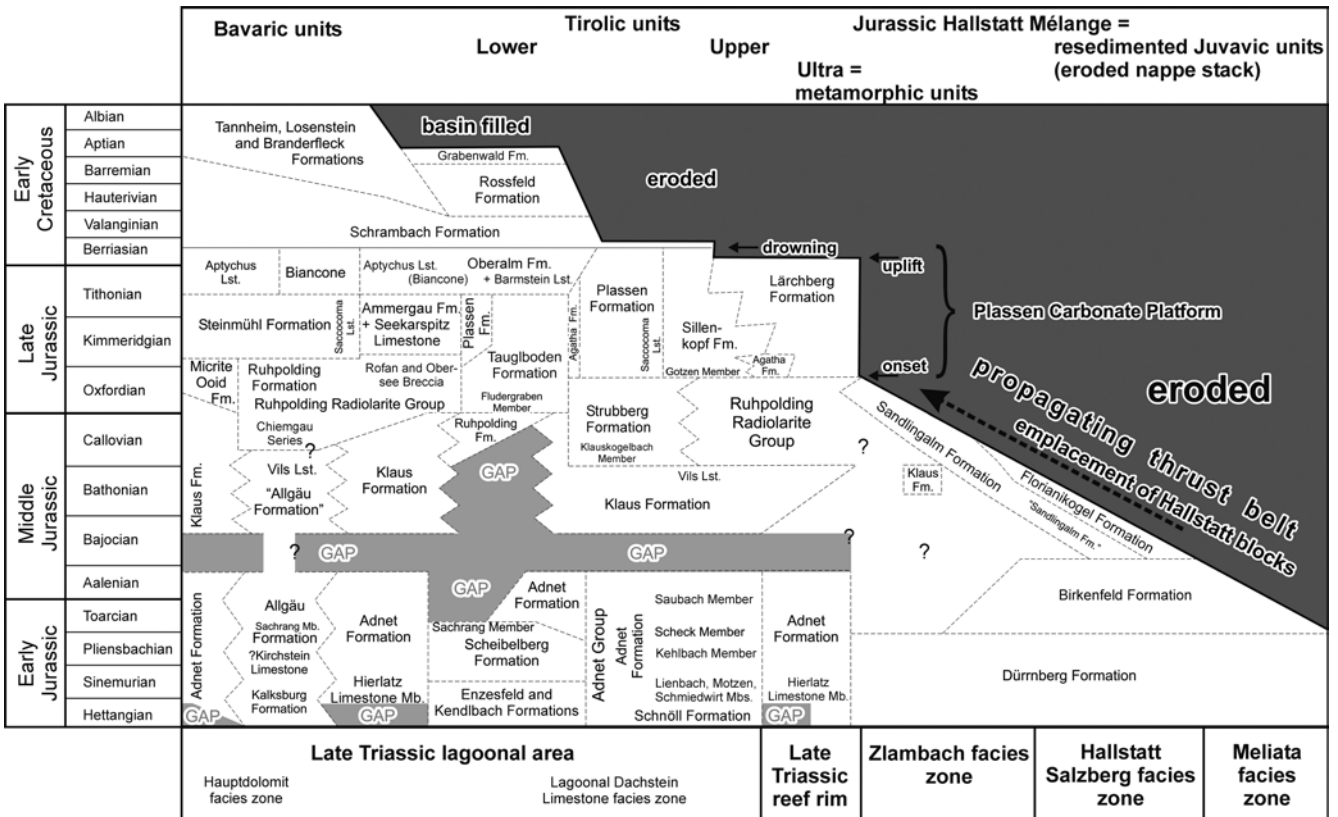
Bavaric units

Tirolic units
Lower
Upper
Ultra = metamorphic units

Jurassic Hallstatt Mélange = resedimented Juvavic units (eroded nappe stack)

| Early Cretaceous | Albian |
|---|---|
| | Aptian |
| | Barremian |
| | Hauterivian |
| | Valanginian |
| | Berriasian |
| Late Jurassic | Tithonian |
| | Kimmeridgian |
| | Oxfordian |
| Middle Jurassic | Callovian |
| | Bathonian |
| | Bajocian |
| | Aalenian |
| Early Jurassic | Toarcian |
| | Pliensbachian |
| | Sinemurian |
| | Hettangian |

Tannheim, Losenstein and Branderfleck Formations

basin filled

Grabenwald Fm.

Rossfeld Formation

eroded

Schrambach Formation

drowning

uplift

Aptychus Lst.

Biancone

Aptychus Lst. (Biancone)

Oberalm Fm. + Barmstein Lst.

Plassen Formation

Lärchberg Formation

Plassen Carbonate Platform

Steinmühl Formation

Saccocoma Lst.

Ammergau Fm. + Seekarspitz Limestone

Plassen Fm.

Agatha Fm.

Saccocoma Lst.

Sillenkopf Fm.

Tauglboden Formation

Agatha Fm.

Gotzen Member

onset

Micrite Ooid Fm.

Ruhpolding Formation

Rofan and Obersee Breccia

Ruhpolding Radiolarite Group

Fludergraben Member

propagating thrust belt

eroded

emplacement of Hallstatt blocks

Strubberg Formation

Ruhpolding Radiolarite Group

Chiemgau Series

Ruhpolding Fm.

?

Klauskogelbach Member

Sandlingalm Formation

?

Klaus Fm.

Vils Lst.

"Allgäu Formation"

Klaus Formation

GAP

Vils Lst.

Klaus Formation

Florianikogel Formation

"Sandlingalm Fm."

?

?

GAP

GAP

?

GAP

Adnet Formation

Adnet Formation

Allgäu

Sachrang Mb.

Formation

?Kirchstein Limestone

Kalksburg Formation

Adnet Formation

Hierlatz Limestone Mb.

Sachrang Member

Scheibelberg Formation

Enzesfeld and Kendlbach Formations

Adnet Group

Adnet Formation

Saubach Member

Scheck Member

Kehlbach Member

Lienbach, Motzen, Schmiedwirt Mbs.

Schnöll Formation

Adnet Formation

Hierlatz Limestone Mb.

Birkenfeld Formation

Dürrnberg Formation

GAP

GAP

GAP

Late Triassic lagoonal area

Hauptdolomit facies zone

Lagoonal Dachstein Limestone facies zone

Late Triassic reef rim

Zlambach facies zone

Hallstatt Salzberg facies zone

Meliata facies zone